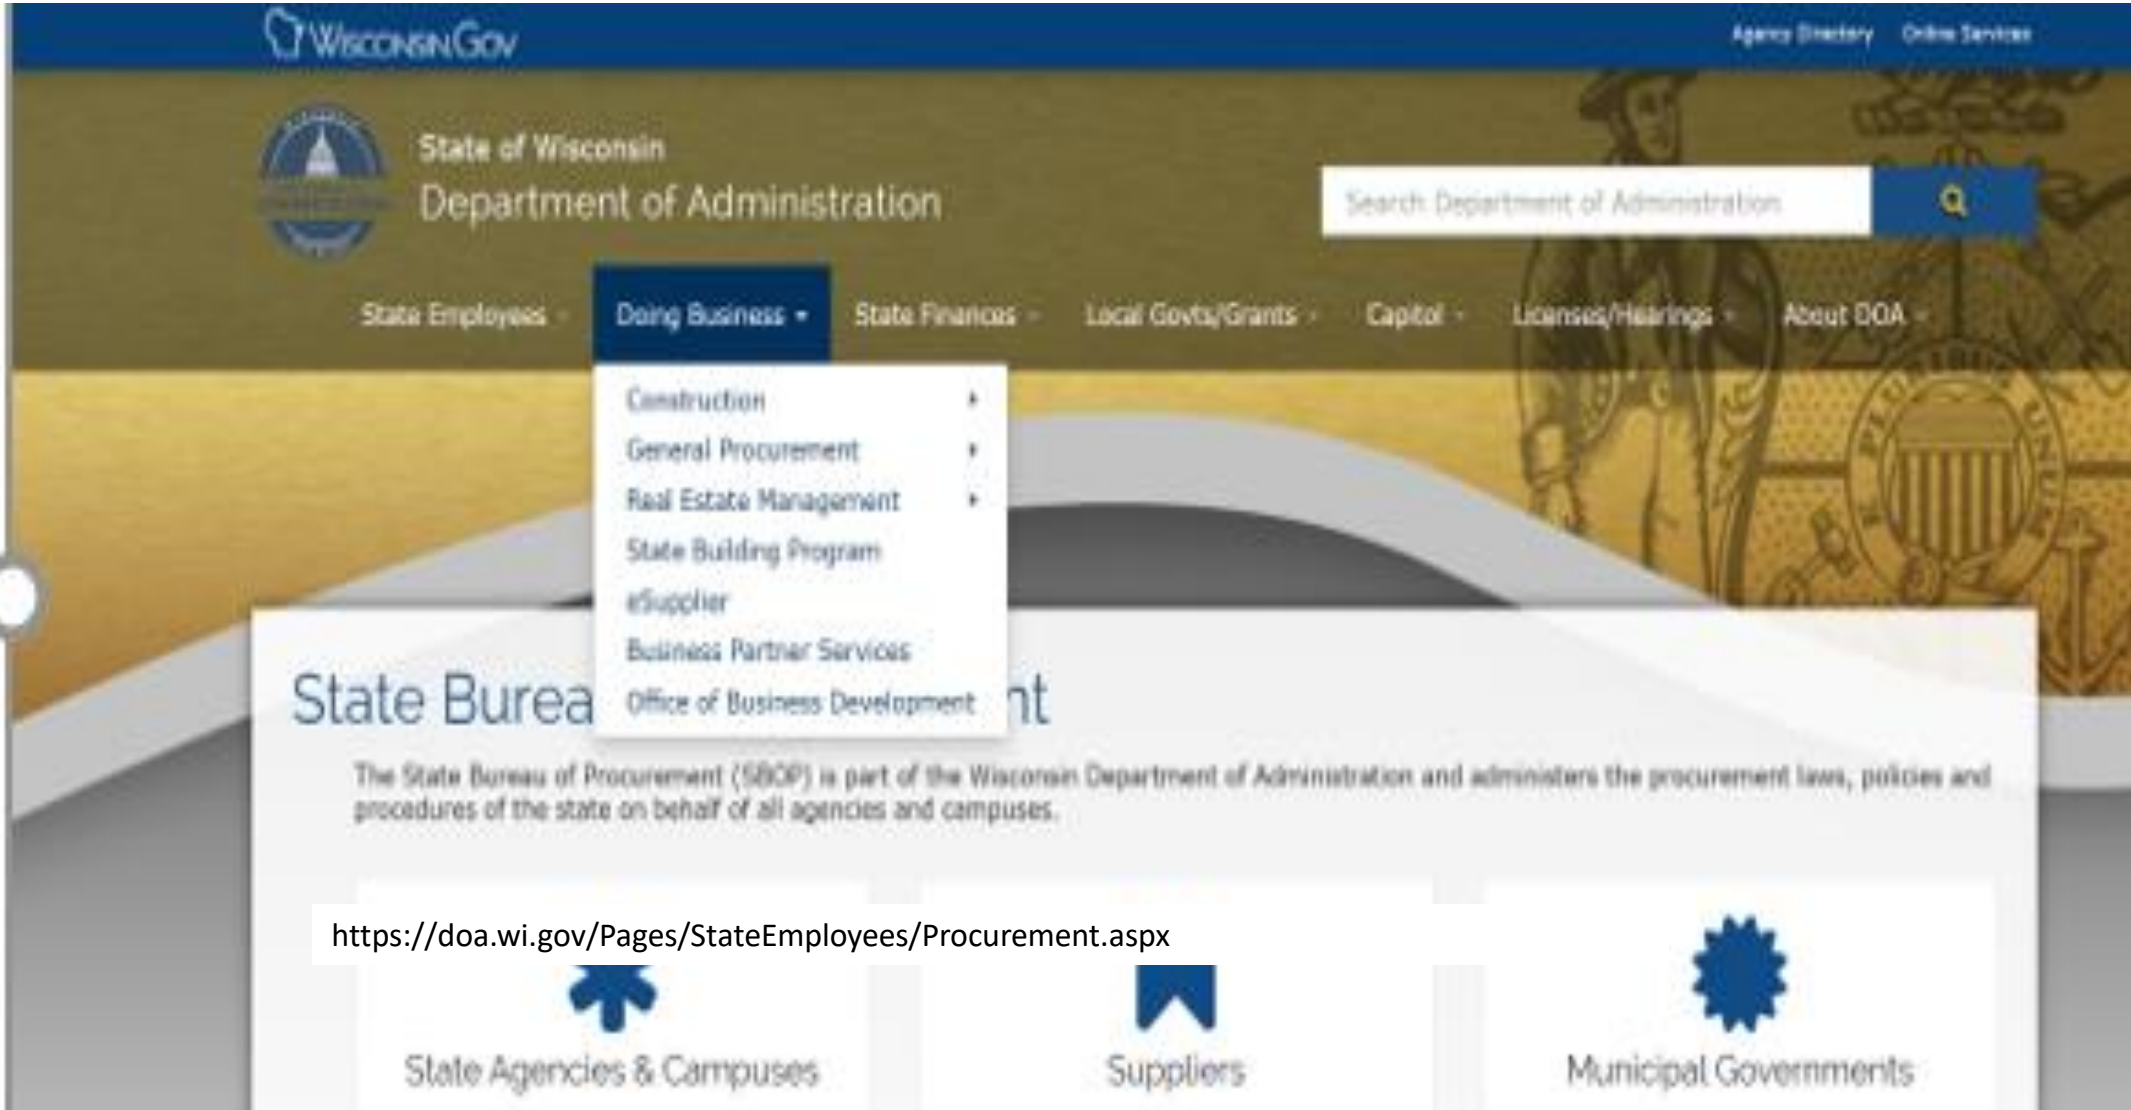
WisconsinGov

Agency Directory Online Services

State of Wisconsin
Department of Administration

Search Department of Administration

State Employees Doing Business State Finances Local Govts/Grants Capitol Licenses/Hearings About DOA

Construction
General Procurement
Real Estate Management
State Building Program
eSupplier
Business Partner Services
Office of Business Development

State Burea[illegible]nt

The State Bureau of Procurement (SBOP) is part of the Wisconsin Department of Administration and administers the procurement laws, policies and procedures of the state on behalf of all agencies and campuses.

https://doa.wi.gov/Pages/StateEmployees/Procurement.aspx

State Agencies & Campuses

Suppliers

Municipal Governments